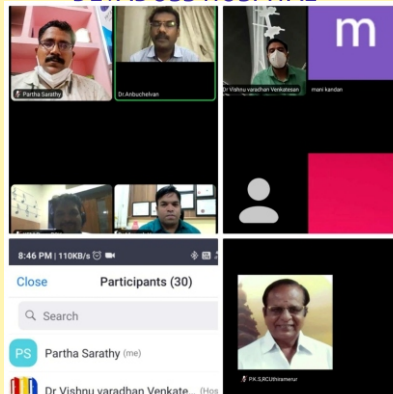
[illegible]

Partha Sarathy

Dr.Anbuchelvan

Dr Vishnu varadhan Venkatesan

m

mani kandan

8:46 PM | 110KB/s

Close

Participants (30)

Search

PS

Partha Sarathy (me)

Dr Vishnu varadhan Venkate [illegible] (Hos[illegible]

PK.S.RCUthiramerur